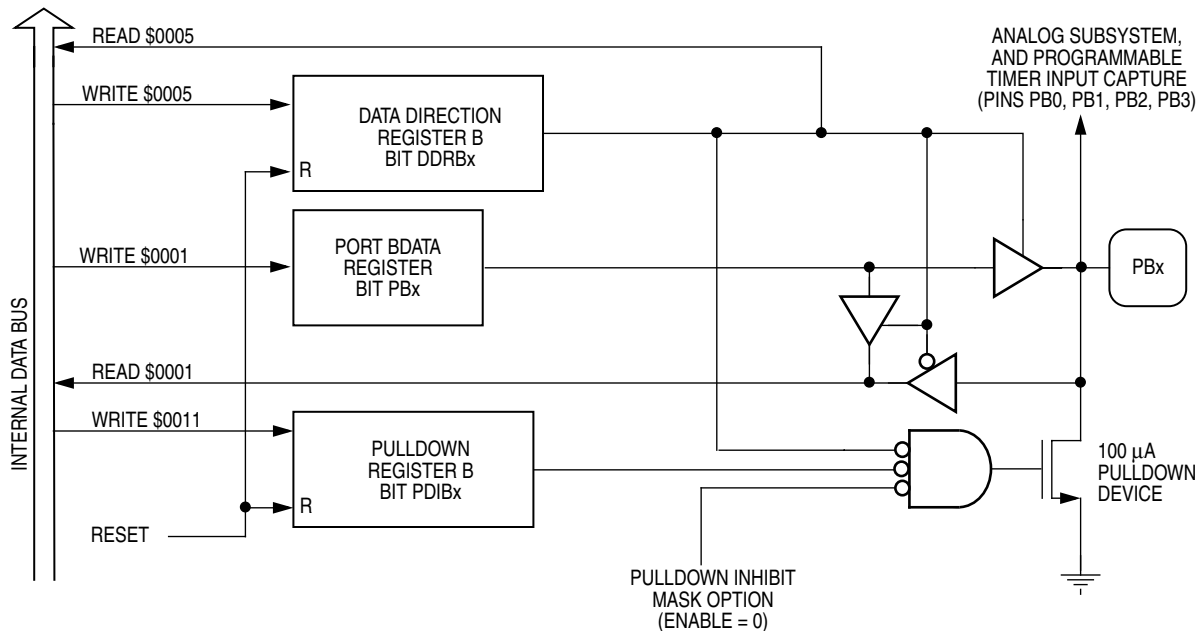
INTERNAL DATA BUS

READ $0005

WRITE $0005

DATA DIRECTION REGISTER B BIT DDRBx

R

ANALOG SUBSYSTEM, AND PROGRAMMABLE TIMER INPUT CAPTURE (PINS PB0, PB1, PB2, PB3)

WRITE $0001

PORT BDATA REGISTER BIT PBx

PBx

READ $0001

WRITE $0011

PULLDOWN REGISTER B BIT PDIBx

R

100 $\mu$A PULLDOWN DEVICE

RESET

PULLDOWN INHIBIT MASK OPTION (ENABLE = 0)